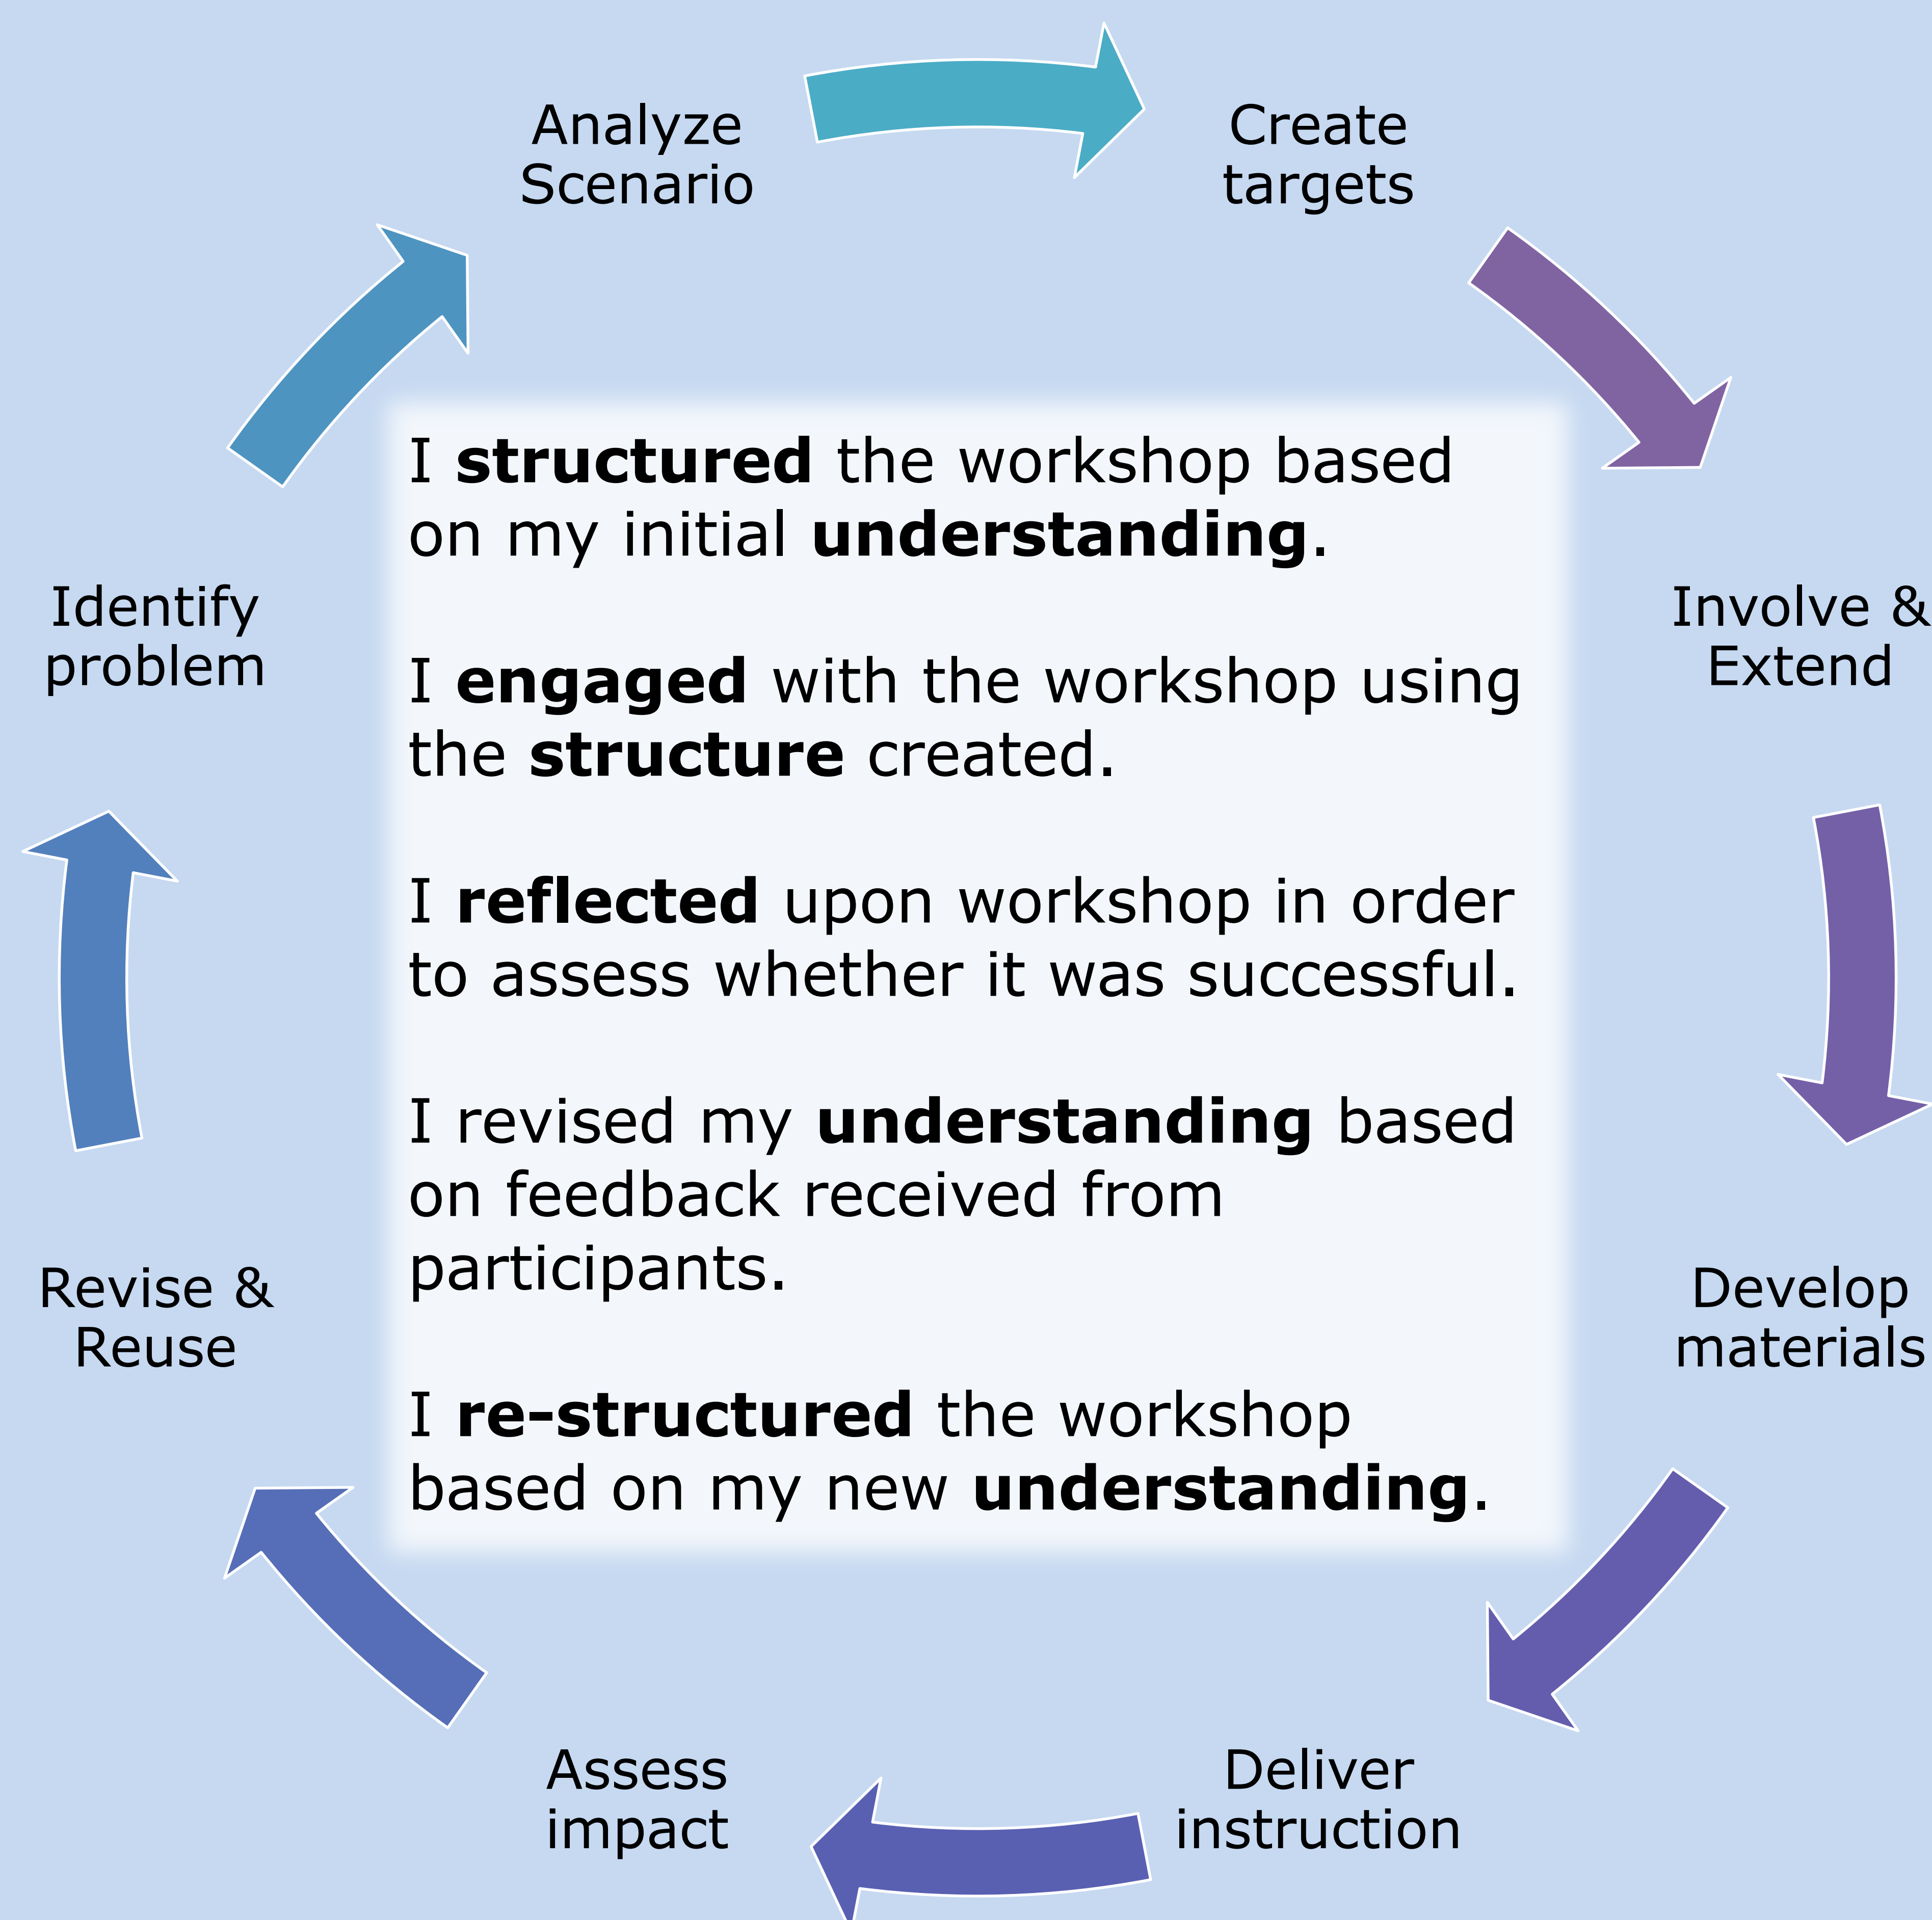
Analyze Scenario

Create targets

Involve & Extend

Develop materials

Deliver instruction

Assess impact

Revise & Reuse

Identify problem

I **structured** the workshop based on my initial **understanding**.

I **engaged** with the workshop using the **structure** created.

I **reflected** upon workshop in order to assess whether it was successful.

I revised my **understanding** based on feedback received from participants.

I **re-structured** the workshop based on my new **understanding**.